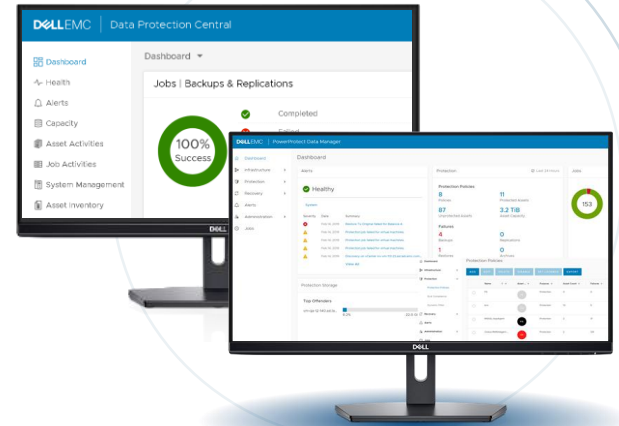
DELLEMC | Data Protection Central

Dashboard
Health
Alerts
Capacity
Asset Activities
Job Activities
System Management
Asset Inventory

Dashboard

Jobs | Backups & Replications

100%
Success

Completed
Failed

DELL

DELLEMC | PowerProtect Data Manager

Dashboard
Infrastructure
Protection
Recovery
Alerts
Administration
Jobs

Dashboard

Alerts
Healthy
System

Protection
Protection Policies
8
Policies
11
Protected Assets
87
Unprotected Assets
3.2 TiB
Asset Capacity
Failures
4
Backups
0
Replications
1
Restores
0
Archives

Jobs
153

Protection Storage
Top Offenders

Protection Policies

DELL

DELL